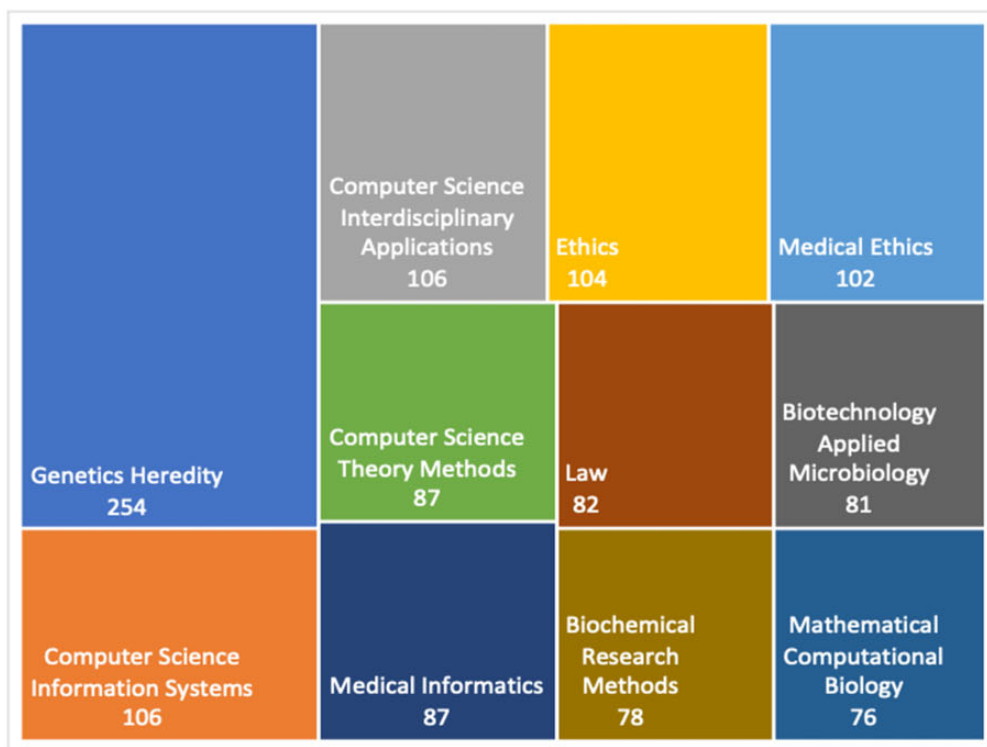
Genetics Heredity
254

Computer Science Interdisciplinary Applications
106

Ethics
104

Medical Ethics
102

Computer Science Theory Methods
87

Law
82

Biotechnology Applied Microbiology
81

Computer Science Information Systems
106

Medical Informatics
87

Biochemical Research Methods
78

Mathematical Computational Biology
76